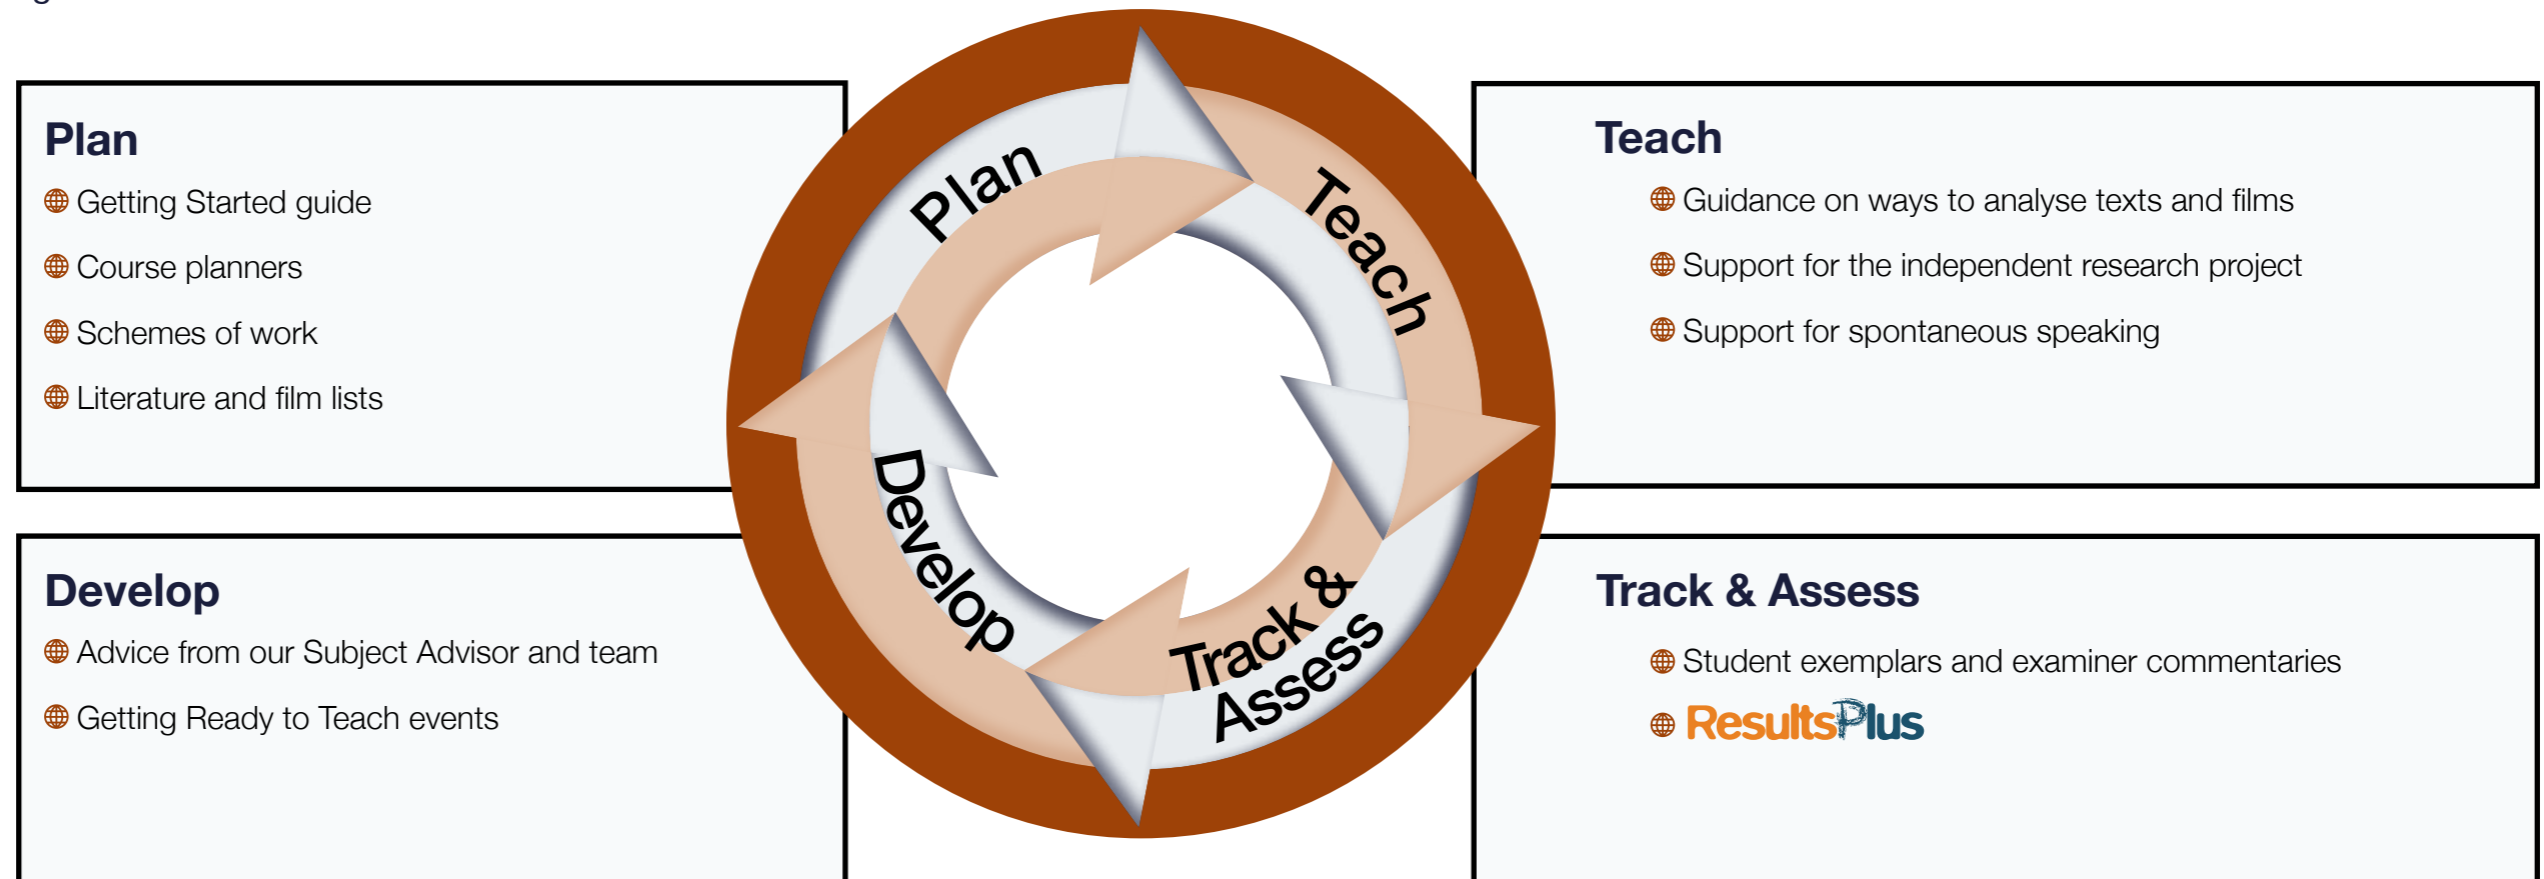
Plan
Getting Started guide
Course planners
Schemes of work
Literature and film lists

Plan
Teach
Develop
Track & Assess

Teach
Guidance on ways to analyse texts and films
Support for the independent research project
Support for spontaneous speaking

Develop
Advice from our Subject Advisor and team
Getting Ready to Teach events

Track & Assess
Student exemplars and examiner commentaries
ResultsPlus